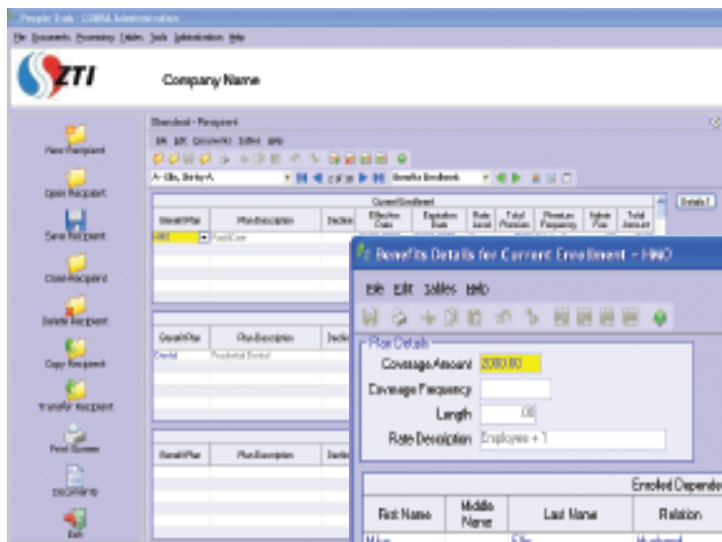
People Trak - COBRA Administration
File Documents Processing Tables Tools Administration Help

ZTI
Company Name

New Recipient
Open Recipient
Save Recipient
Close Recipient
Delete Recipient
Copy Recipient
Transfer Recipient
Print Screen
Documents
Exit

Standard - Recipient
File Edit Documents Tables Help
A - Ellis, Shirley A. Benefits Enrollment

Current Enrollment
Details

| Benefit Plan | Plan Description | Decline | Effective Date | Expiration Date | Rate Level | Total Premium | Premium Frequency | Admin Fee | Total Amount |
|---|---|---|---|---|---|---|---|---|---|
| HMO | FirstCare | | | | | | | | |

| Benefit Plan | Plan Description | Decline |
|---|---|---|
| Dental | Prudential Dental | |

| Benefit Plan | Plan Description | Decline |
|---|---|---|

Benefits Details for Current Enrollment - HMO
File Edit Tables Help

Plan Details
Coverage Amount 2000.00
Coverage Frequency
Length .00
Rate Description Employee + 1

Enrolled Depende

| First Name | Middle Name | Last Name | Relation |
|---|---|---|---|
| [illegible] | | Ellis | Husband |